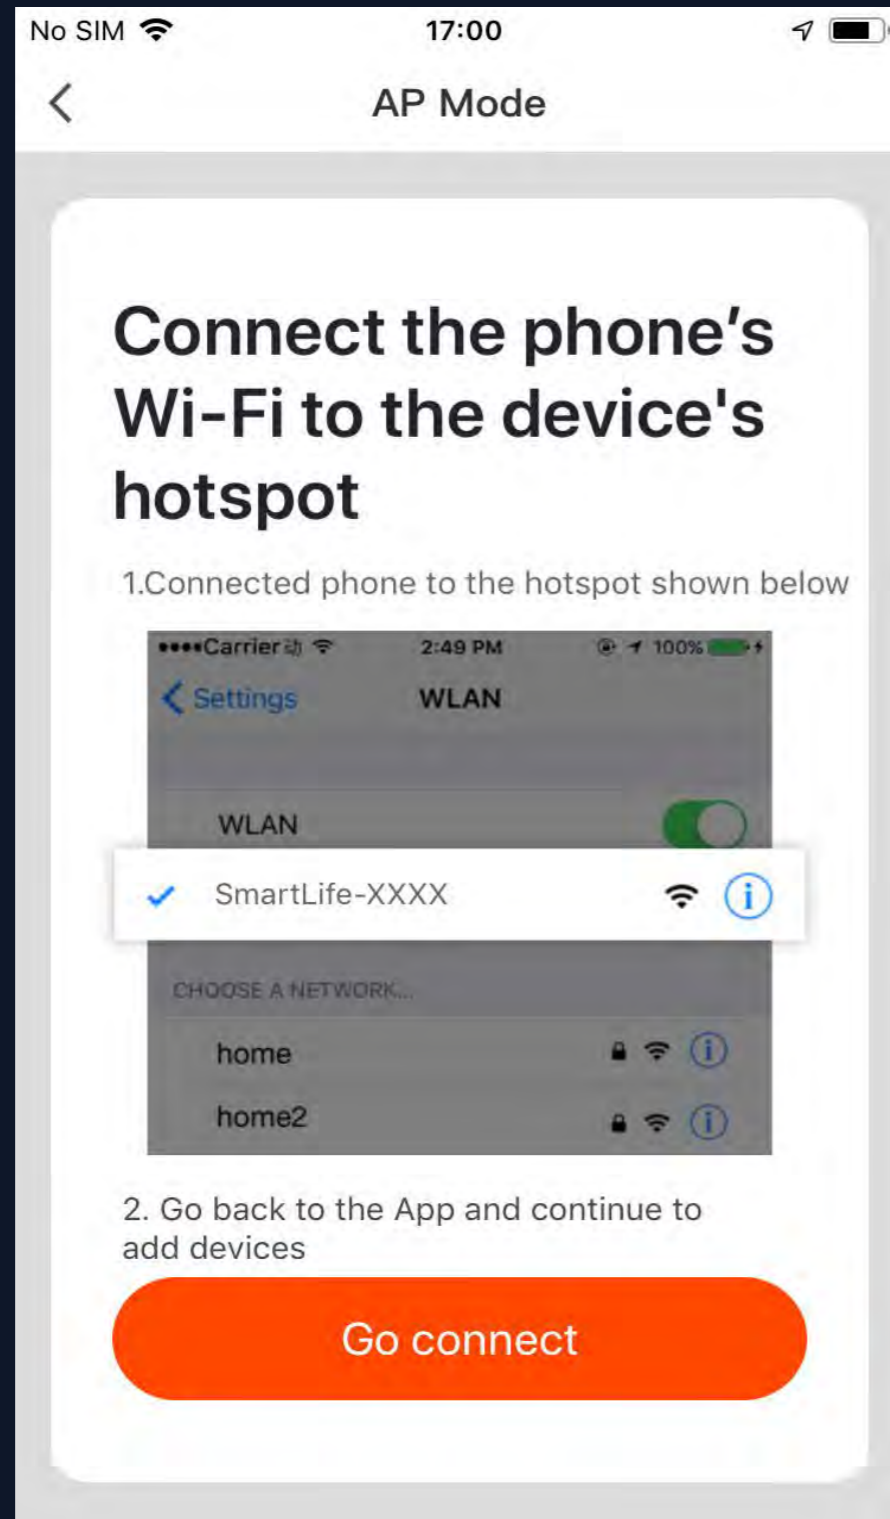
No SIM 17:00

AP Mode

Connect the phone’s Wi-Fi to the device's hotspot

1.Connected phone to the hotspot shown below

••••Carrier 2:49 PM 100%

Settings WLAN

WLAN

SmartLife-XXXX

CHOOSE A NETWORK...

home

home2

2. Go back to the App and continue to add devices

Go connect